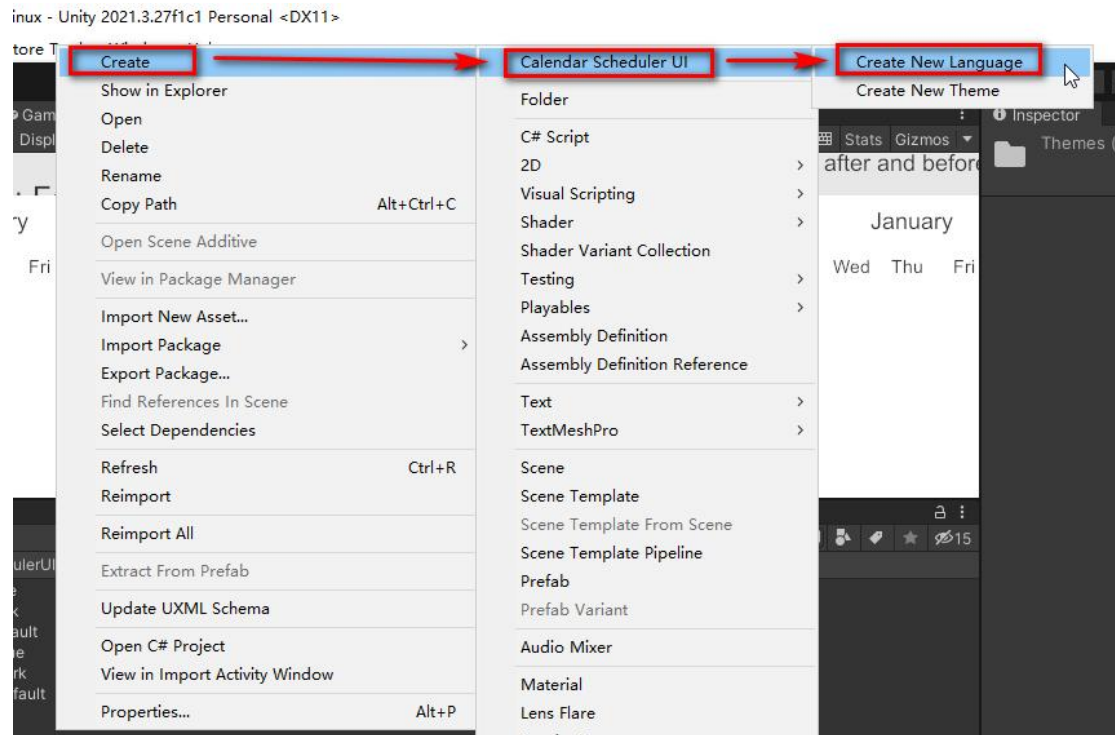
inux - Unity 2021.3.27f1c1 Personal <DX11>

tore T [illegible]

Create
Show in Explorer
Open
Delete
Rename
Copy Path Alt+Ctrl+C
Open Scene Additive
View in Package Manager
Import New Asset...
Import Package
Export Package...
Find References In Scene
Select Dependencies
Refresh Ctrl+R
Reimport
Reimport All
Extract From Prefab
Update UXML Schema
Open C# Project
View in Import Activity Window
Properties... Alt+P

Calendar Scheduler UI
Folder
C# Script
2D
Visual Scripting
Shader
Shader Variant Collection
Testing
Playables
Assembly Definition
Assembly Definition Reference
Text
TextMeshPro
Scene
Scene Template
Scene Template From Scene
Scene Template Pipeline
Prefab
Prefab Variant
Audio Mixer
Material
Lens Flare

Create New Language
Create New Theme

Gam
Displ
Stats Gizmos
after and before
Inspector
Themes
y
January
Fri
Wed Thu Fri
15
ulerUI
ault
e
rk
fault